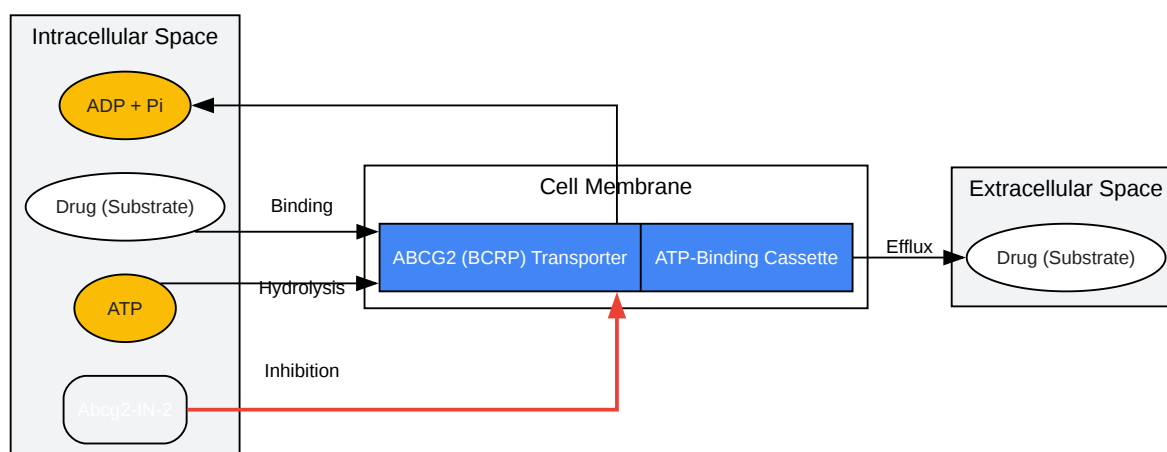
Intracellular Space

ADP + Pi

Drug (Substrate)

ATP

Abcg2-IN-2

Binding

Hydrolysis

Inhibition

Cell Membrane

ABCG2 (BCRP) Transporter

ATP-Binding Cassette

Efflux

Extracellular Space

Drug (Substrate)